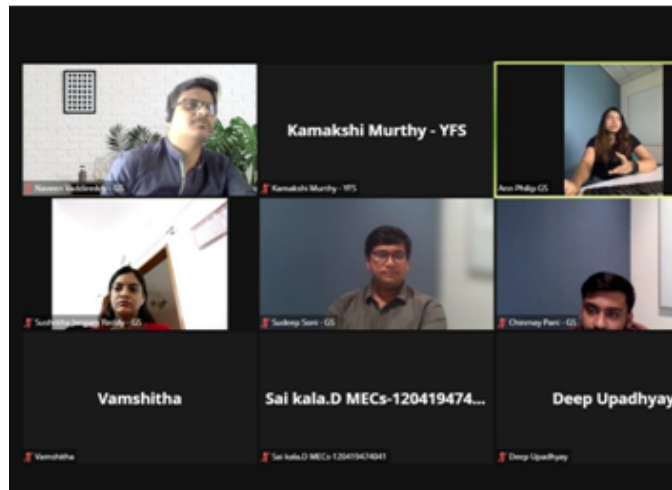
Naveen Vaddireddy - GS

Kamakshi Murthy - YFS

Kamakshi Murthy - YFS

Ann Philip GS

Sushmitha Jangam Reddy - GS

Sudeep Soni - GS

Chinmay Pant - GS

Vamshitha

Vamshitha

Sai kala.D MECs-120419474...

Sai kala.D MECs-120419474041

Deep Upadhyay

Deep Upadhyay